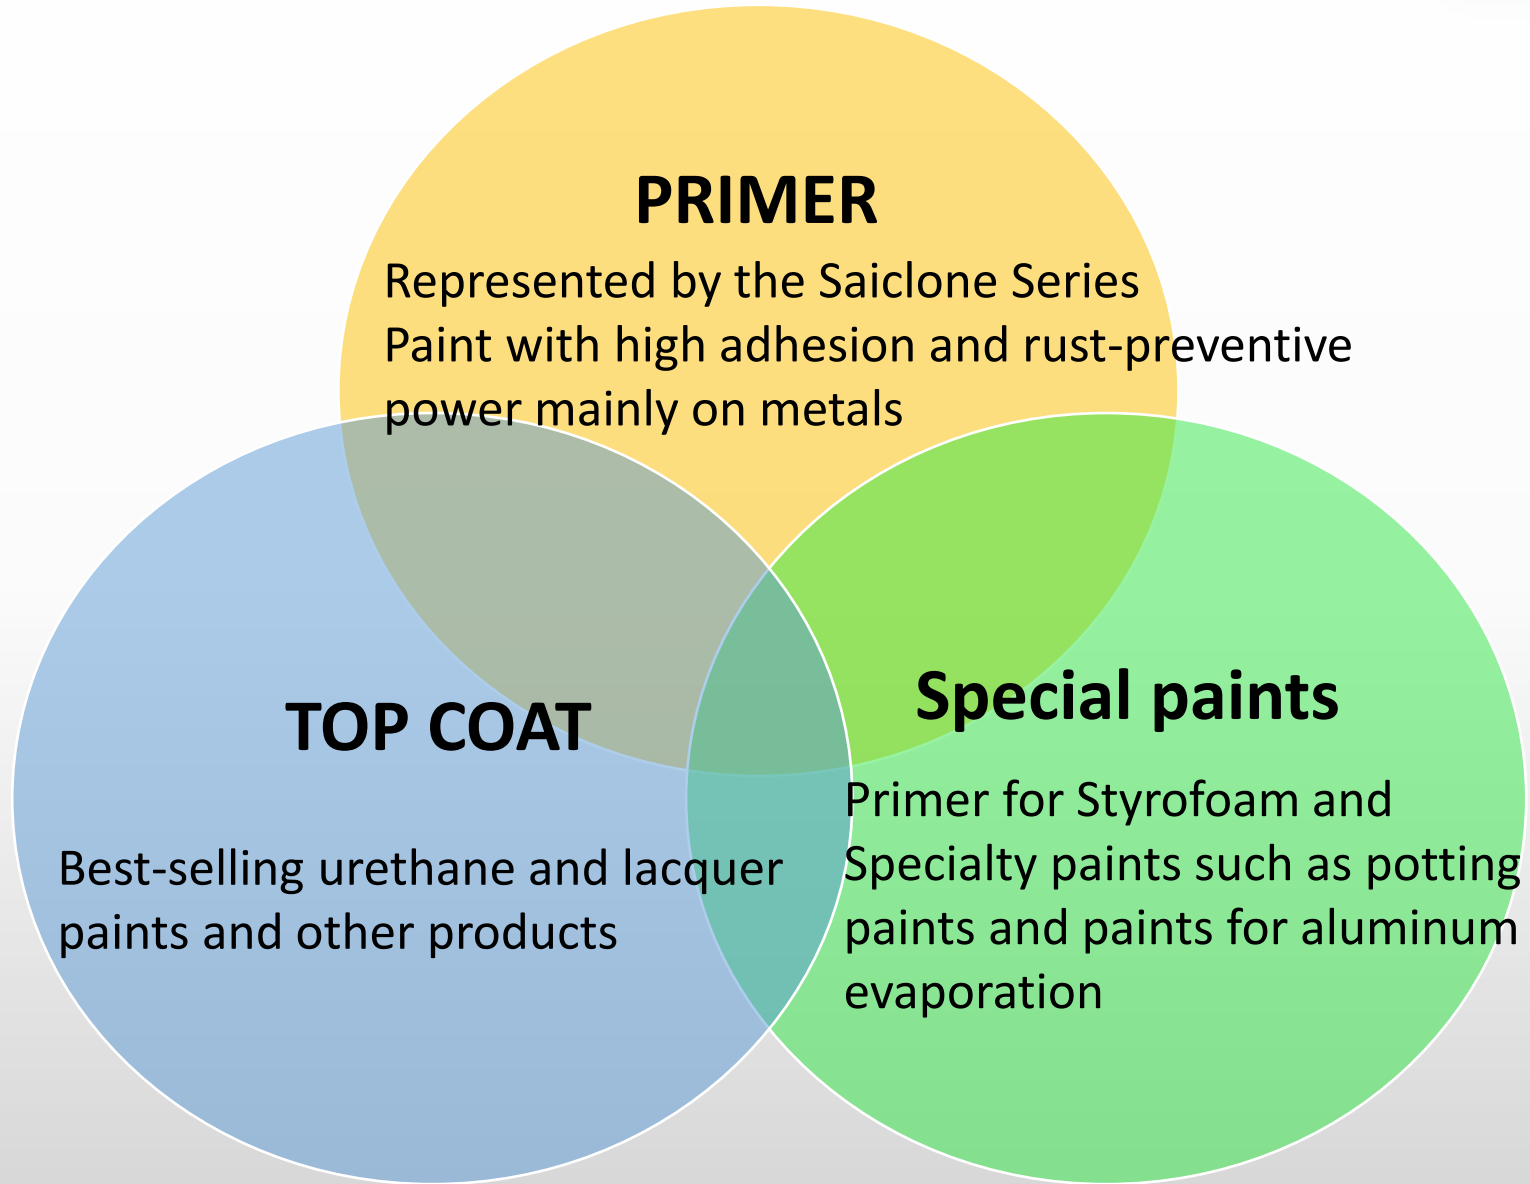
PRIMER

Represented by the Saiclone Series
Paint with high adhesion and rust-preventive power mainly on metals

TOP COAT

Best-selling urethane and lacquer paints and other products

Special paints

Primer for Styrofoam and Specialty paints such as potting paints and paints for aluminum evaporation